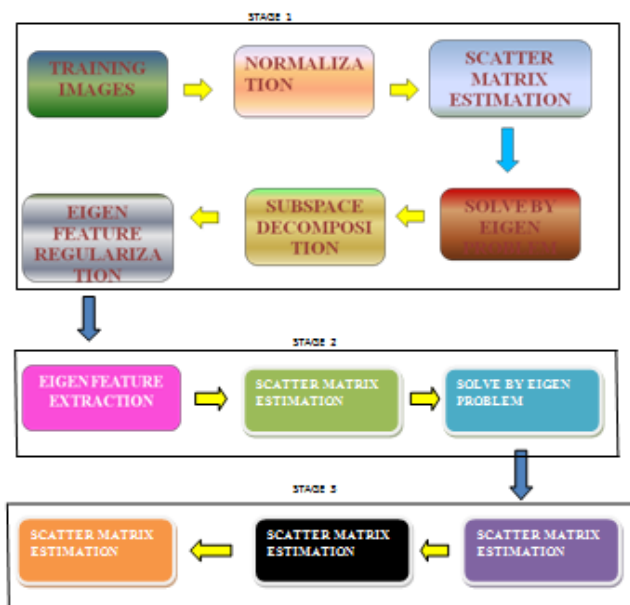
STAGE 1

TRAINING IMAGES

NORMALIZATION

SCATTER MATRIX ESTIMATION

SOLVE BY EIGEN PROBLEM

SUBSPACE DECOMPOSITION

EIGEN FEATURE REGULARIZATION

STAGE 2

EIGEN FEATURE EXTRACTION

SCATTER MATRIX ESTIMATION

SOLVE BY EIGEN PROBLEM

STAGE 3

SCATTER MATRIX ESTIMATION

SCATTER MATRIX ESTIMATION

SCATTER MATRIX ESTIMATION